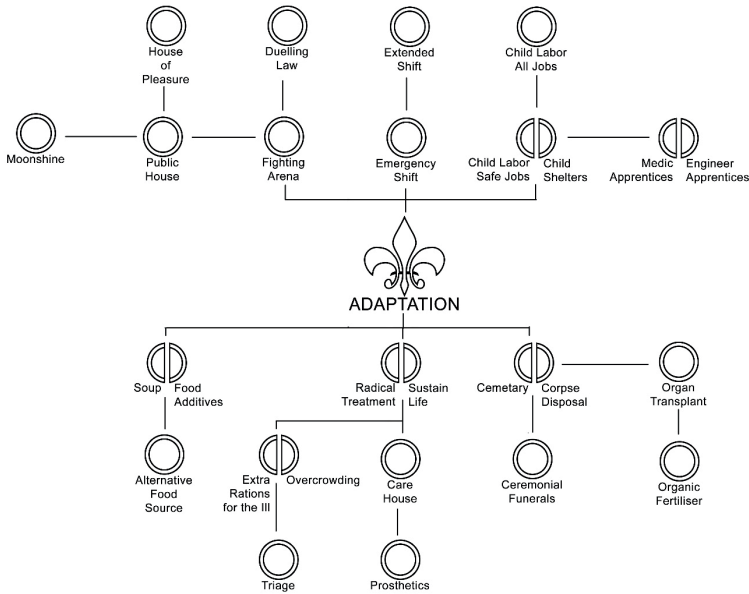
House of Pleasure

Duelling Law

Extended Shift

Child Labor All Jobs

Moonshine

Public House

Fighting Arena

Emergency Shift

Child Labor Safe Jobs

Child Shelters

Medic Apprentices

Engineer Apprentices

ADAPTATION

Soup

Food Additives

Radical Treatment

Sustain Life

Cemetary

Corpse Disposal

Organ Transplant

Alternative Food Source

Extra Rations for the Ill

Overcrowding

Care House

Ceremonial Funerals

Organic Fertiliser

Triage

Prosthetics